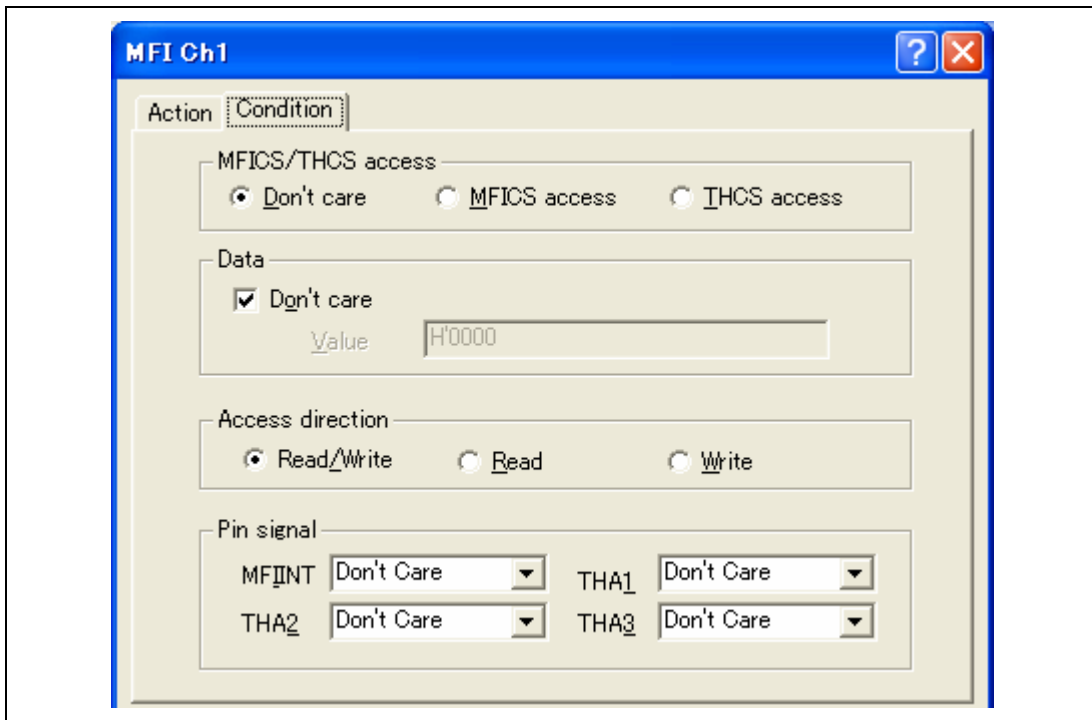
MFI Ch1

Action Condition

MFICS/THCS access

Don't care MFICS access THCS access

Data

Don't care

Value H'0000

Access direction

Read/Write Read Write

Pin signal

MFIINT Don't Care THA1 Don't Care

THA2 Don't Care THA3 Don't Care